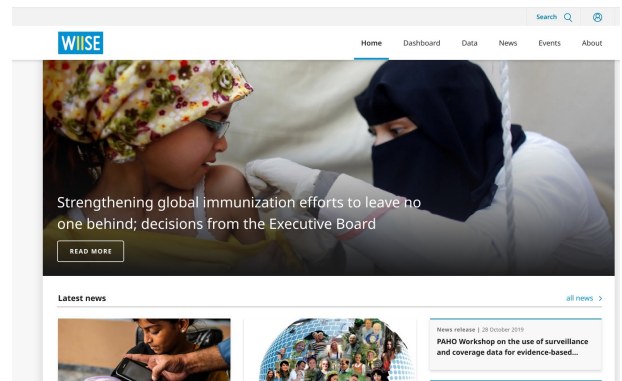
Search

WIISE

Home Dashboard Data News Events About

Strengthening global immunization efforts to leave no one behind; decisions from the Executive Board

READ MORE

Latest news

all news >

News release | 28 October 2019

PAHO Workshop on the use of surveillance and coverage data for evidence-based...